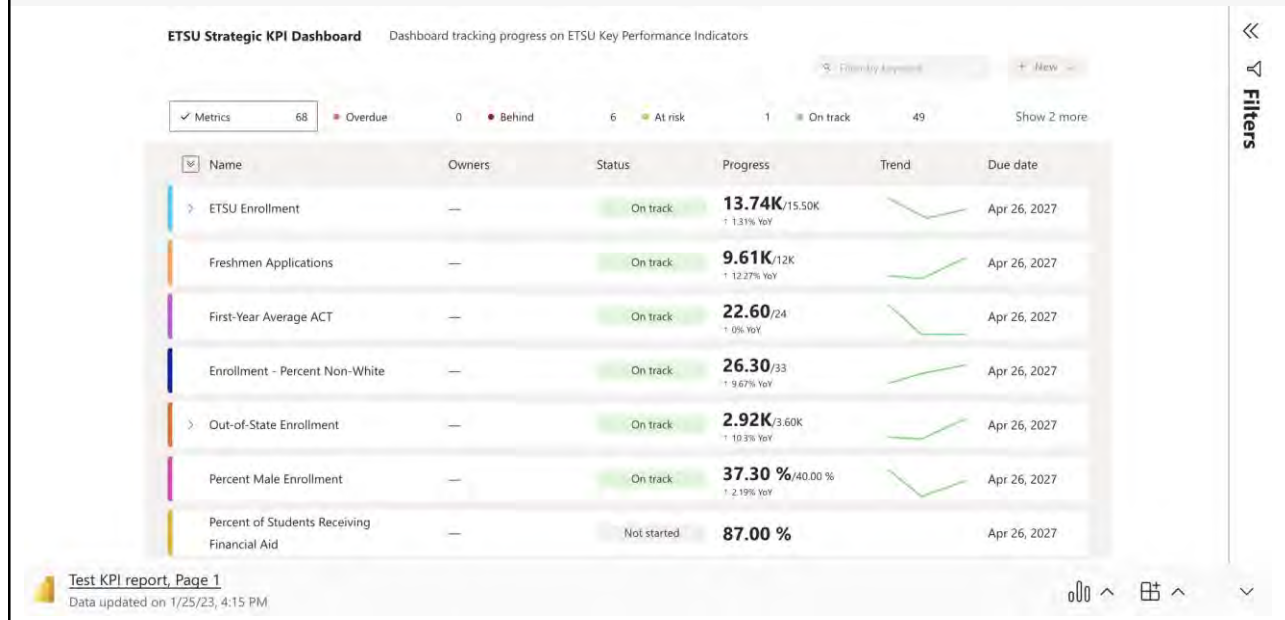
ETSU Strategic KPI Dashboard Dashboard tracking progress on ETSU Key Performance Indicators

Filter by keyword + New

✓ Metrics 68 • Overdue 0 • Behind 6 • At risk 1 • On track 49 Show 2 more

| Name | Owners | Status | Progress | Trend | Due date |
|---|---|---|---|---|---|
| ETSU Enrollment | — | On track | 13.74K/15.50K ↑ 1.31% YoY | | Apr 26, 2027 |
| Freshmen Applications | — | On track | 9.61K/12K ↑ 12.27% YoY | | Apr 26, 2027 |
| First-Year Average ACT | — | On track | 22.60/24 ↑ 0% YoY | | Apr 26, 2027 |
| Enrollment - Percent Non-White | — | On track | 26.30/33 ↑ 9.67% YoY | | Apr 26, 2027 |
| Out-of-State Enrollment | — | On track | 2.92K/3.60K ↑ 10.3% YoY | | Apr 26, 2027 |
| Percent Male Enrollment | — | On track | 37.30 %/40.00 % ↑ 2.19% YoY | | Apr 26, 2027 |
| Percent of Students Receiving Financial Aid | — | Not started | 87.00 % | | Apr 26, 2027 |

Filters

Test KPI report, Page 1
Data updated on 1/25/23, 4:15 PM